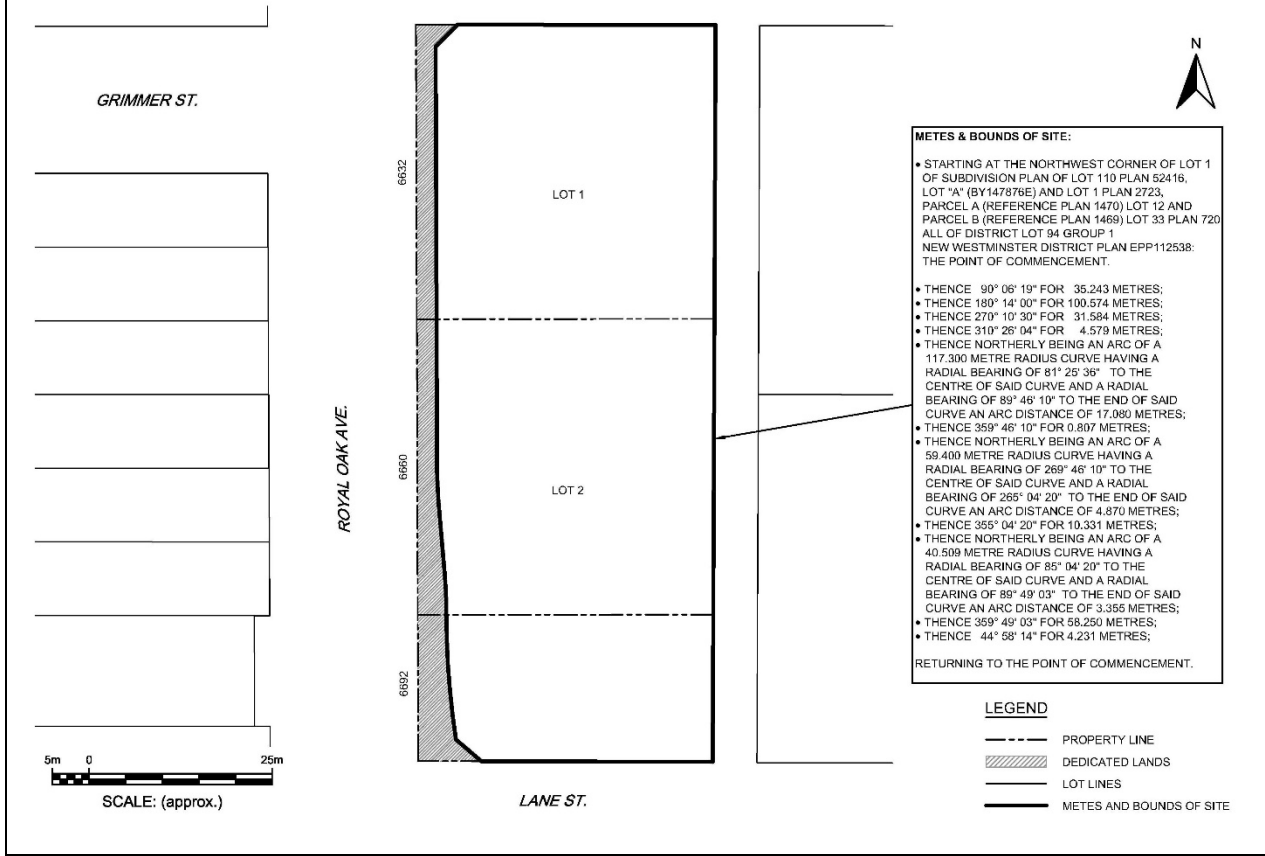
GRIMMER ST.

ROYAL OAK AVE.

6632

6660

6692

LOT 1

LOT 2

LANE ST.

N

METES & BOUNDS OF SITE:

• STARTING AT THE NORTHWEST CORNER OF LOT 1 OF SUBDIVISION PLAN OF LOT 110 PLAN 52416, LOT "A" (BY147876E) AND LOT 1 PLAN 2723, PARCEL A (REFERENCE PLAN 1470) LOT 12 AND PARCEL B (REFERENCE PLAN 1469) LOT 33 PLAN 720 ALL OF DISTRICT LOT 94 GROUP 1 NEW WESTMINSTER DISTRICT PLAN EPP112538: THE POINT OF COMMENCEMENT.

• THENCE 90° 06' 19" FOR 35.243 METRES;
• THENCE 180° 14' 00" FOR 100.574 METRES;
• THENCE 270° 10' 30" FOR 31.584 METRES;
• THENCE 310° 26' 04" FOR 4.579 METRES;
• THENCE NORTHERLY BEING AN ARC OF A 117.300 METRE RADIUS CURVE HAVING A RADIAL BEARING OF 81° 25' 36" TO THE CENTRE OF SAID CURVE AND A RADIAL BEARING OF 89° 46' 10" TO THE END OF SAID CURVE AN ARC DISTANCE OF 17.080 METRES;
• THENCE 359° 46' 10" FOR 0.807 METRES;
• THENCE NORTHERLY BEING AN ARC OF A 59.400 METRE RADIUS CURVE HAVING A RADIAL BEARING OF 269° 46' 10" TO THE CENTRE OF SAID CURVE AND A RADIAL BEARING OF 265° 04' 20" TO THE END OF SAID CURVE AN ARC DISTANCE OF 4.870 METRES;
• THENCE 355° 04' 20" FOR 10.331 METRES;
• THENCE NORTHERLY BEING AN ARC OF A 40.509 METRE RADIUS CURVE HAVING A RADIAL BEARING OF 85° 04' 20" TO THE CENTRE OF SAID CURVE AND A RADIAL BEARING OF 89° 49' 03" TO THE END OF SAID CURVE AN ARC DISTANCE OF 3.355 METRES;
• THENCE 359° 49' 03" FOR 58.250 METRES;
• THENCE 44° 58' 14" FOR 4.231 METRES;

RETURNING TO THE POINT OF COMMENCEMENT.

LEGEND

PROPERTY LINE
DEDICATED LANDS
LOT LINES
METES AND BOUNDS OF SITE

5m 0 25m
SCALE: (approx.)